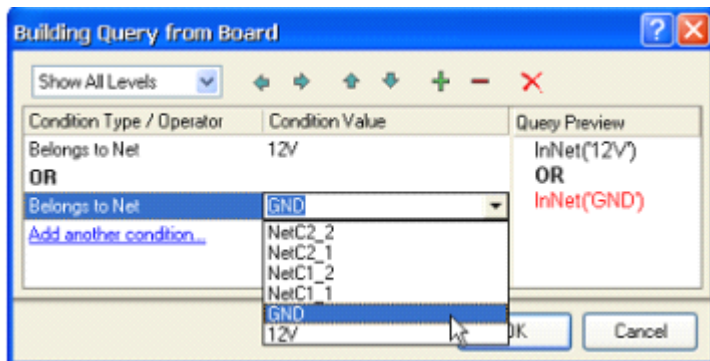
Building Query from Board

Show All Levels

| Condition Type / Operator | Condition Value | Query Preview |
|---|---|---|
| Belongs to Net | 12V | InNet('12V') |
| OR | | OR |
| Belongs to Net | GND | InNet('GND') |
| Add another condition... | | |

NetC2_2
NetC2_1
NetC1_2
NetC1_1
GND
12V

OK

Cancel